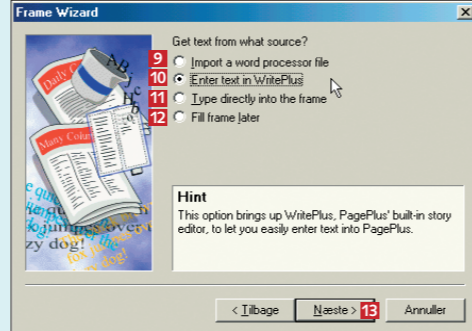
Frame Wizard

Daily C
Matty Colu
AB
e qui
ie qu
e jum
zy dog!
fox jum

Get text from what source?

9 Import a word processor file
10 Enter text in WritePlus
11 Type directly into the frame
12 Fill frame later

Hint
This option brings up WritePlus, PagePlus' built-in story editor, to let you easily enter text into PagePlus.

< Tilbage
Næste >
13
Annuller